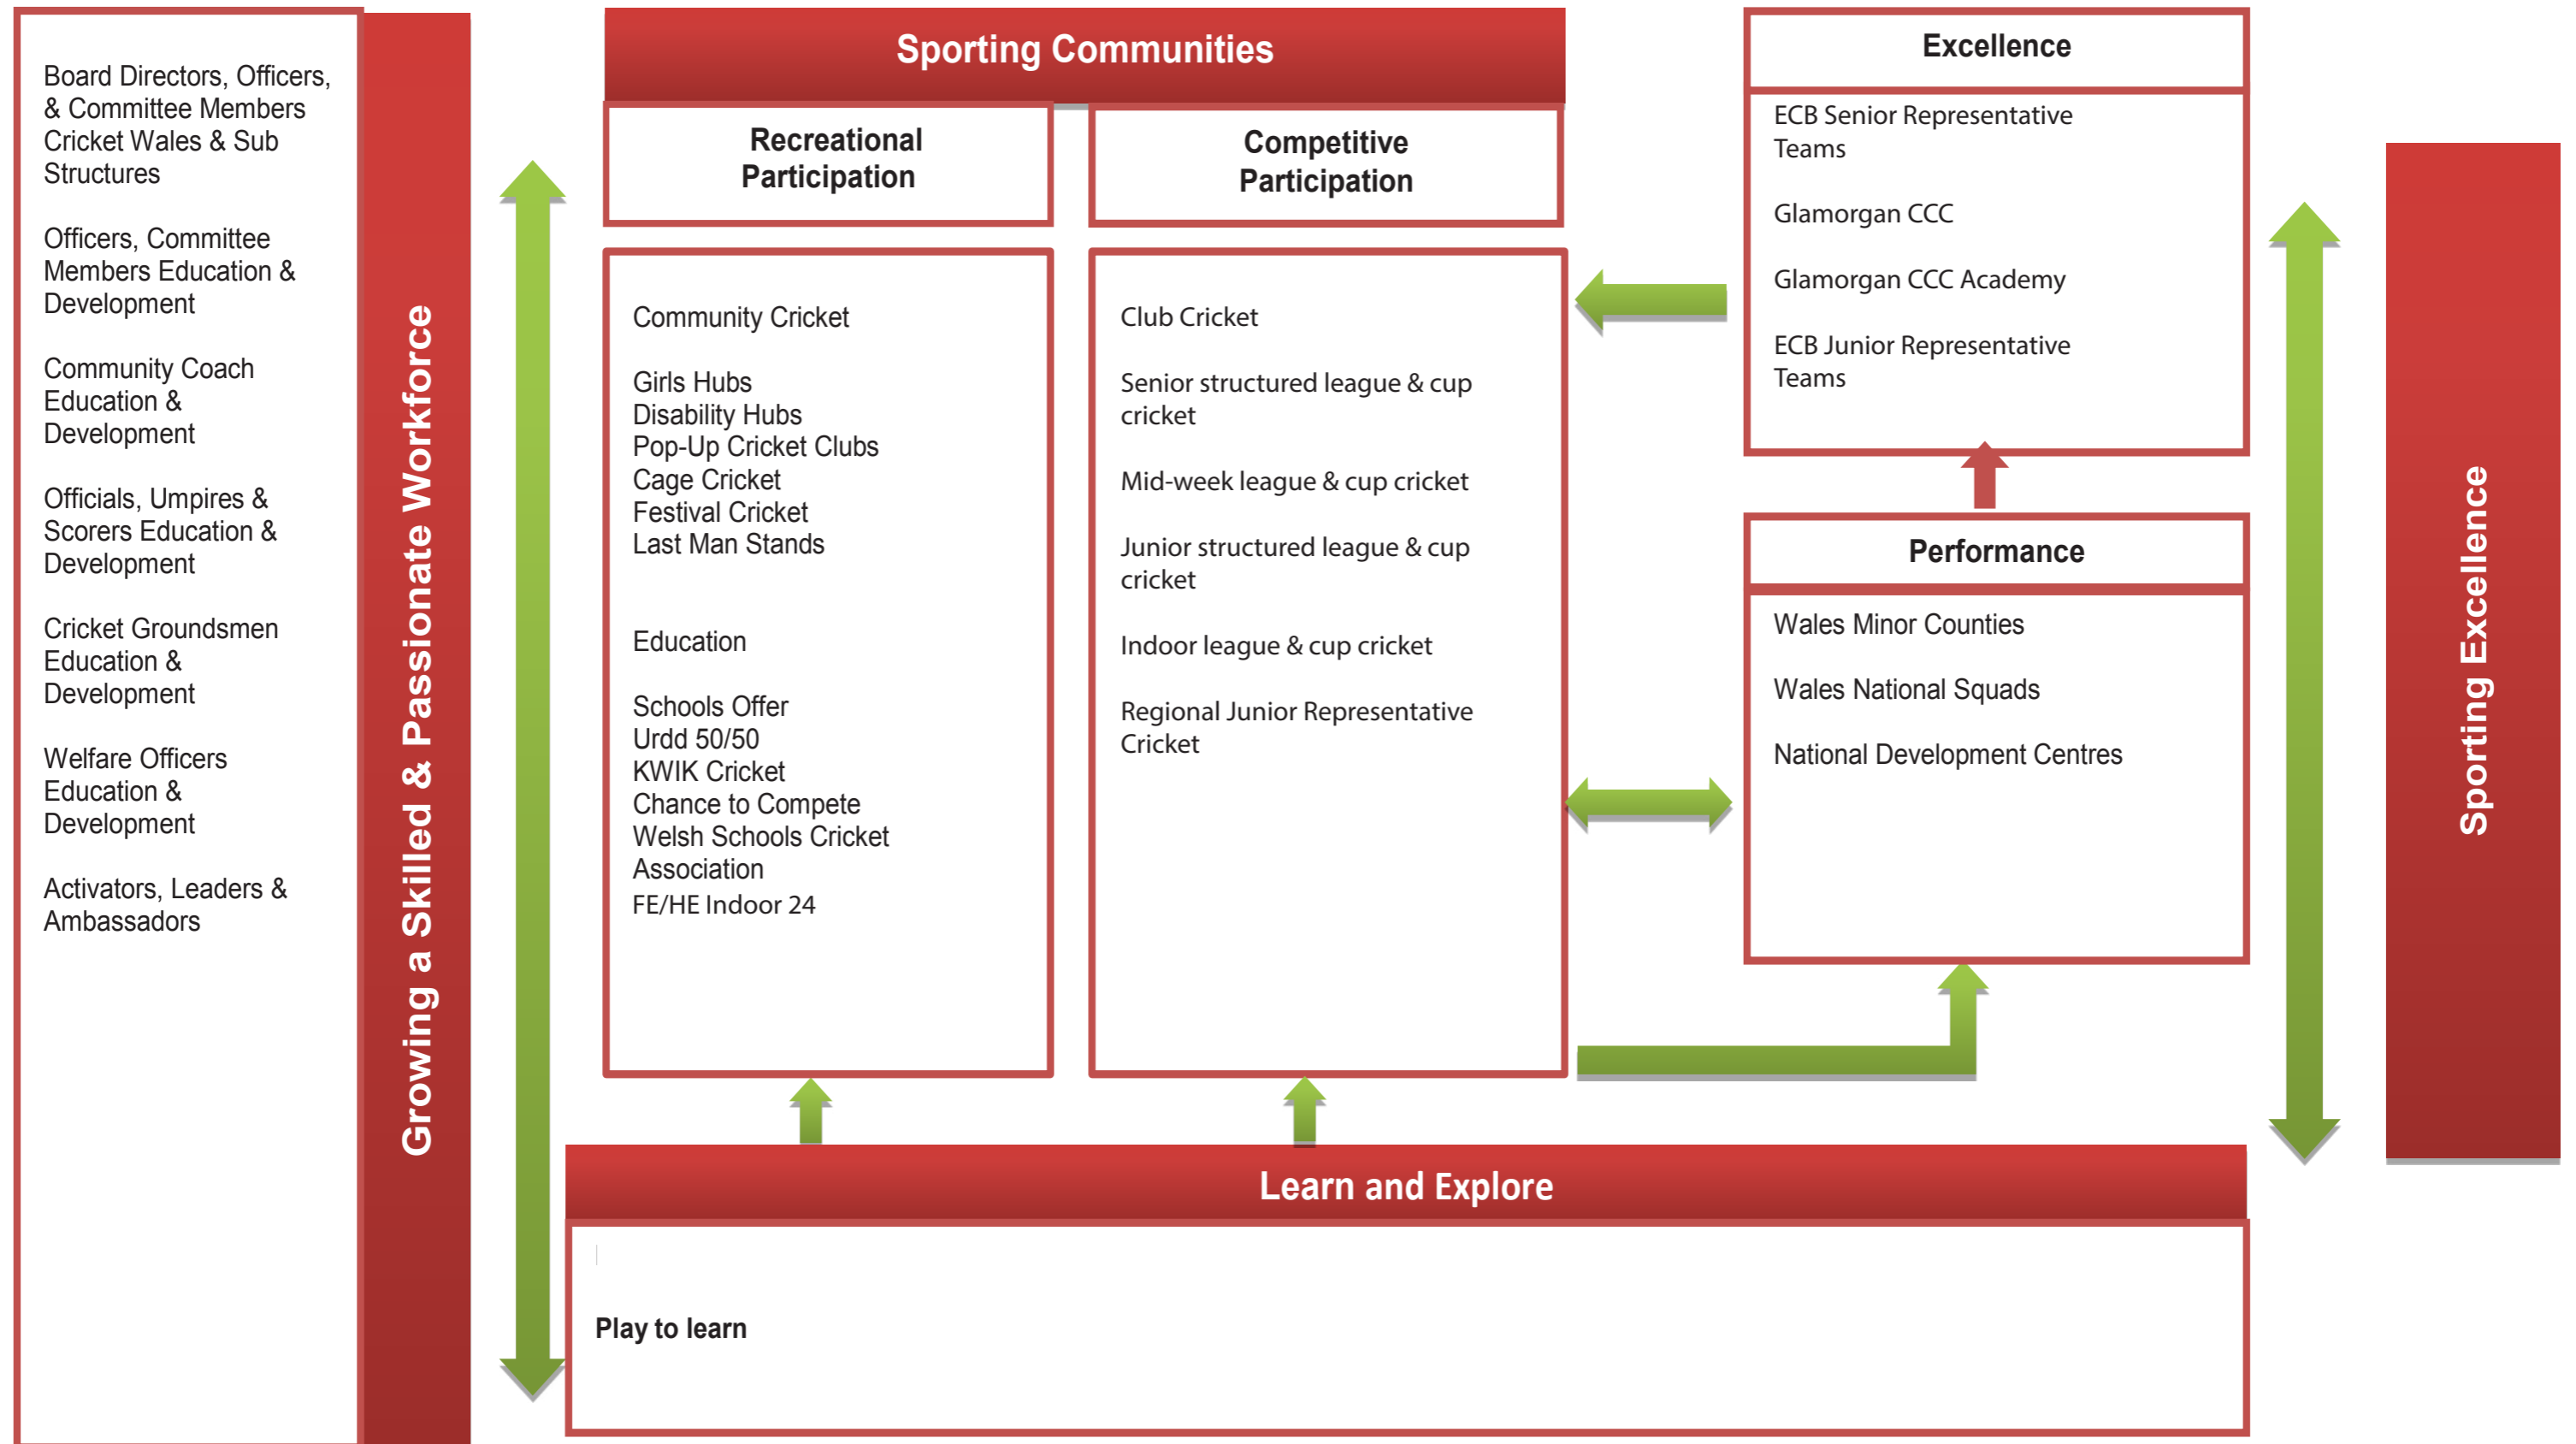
Board Directors, Officers, & Committee Members Cricket Wales & Sub Structures

Officers, Committee Members Education & Development

Community Coach Education & Development

Officials, Umpires & Scorers Education & Development

Cricket Groundsmen Education & Development

Welfare Officers Education & Development

Activators, Leaders & Ambassadors

Growing a Skilled & Passionate Workforce

Sporting Communities

Recreational Participation

Competitive Participation

Community Cricket

Girls Hubs
Disability Hubs
Pop-Up Cricket Clubs
Cage Cricket
Festival Cricket
Last Man Stands

Education

Schools Offer
Urdd 50/50
KWIK Cricket
Chance to Compete
Welsh Schools Cricket Association
FE/HE Indoor 24

Club Cricket

Senior structured league & cup cricket

Mid-week league & cup cricket

Junior structured league & cup cricket

Indoor league & cup cricket

Regional Junior Representative Cricket

Excellence

ECB Senior Representative Teams

Glamorgan CCC

Glamorgan CCC Academy

ECB Junior Representative Teams

Performance

Wales Minor Counties

Wales National Squads

National Development Centres

Sporting Excellence

Learn and Explore

Play to learn